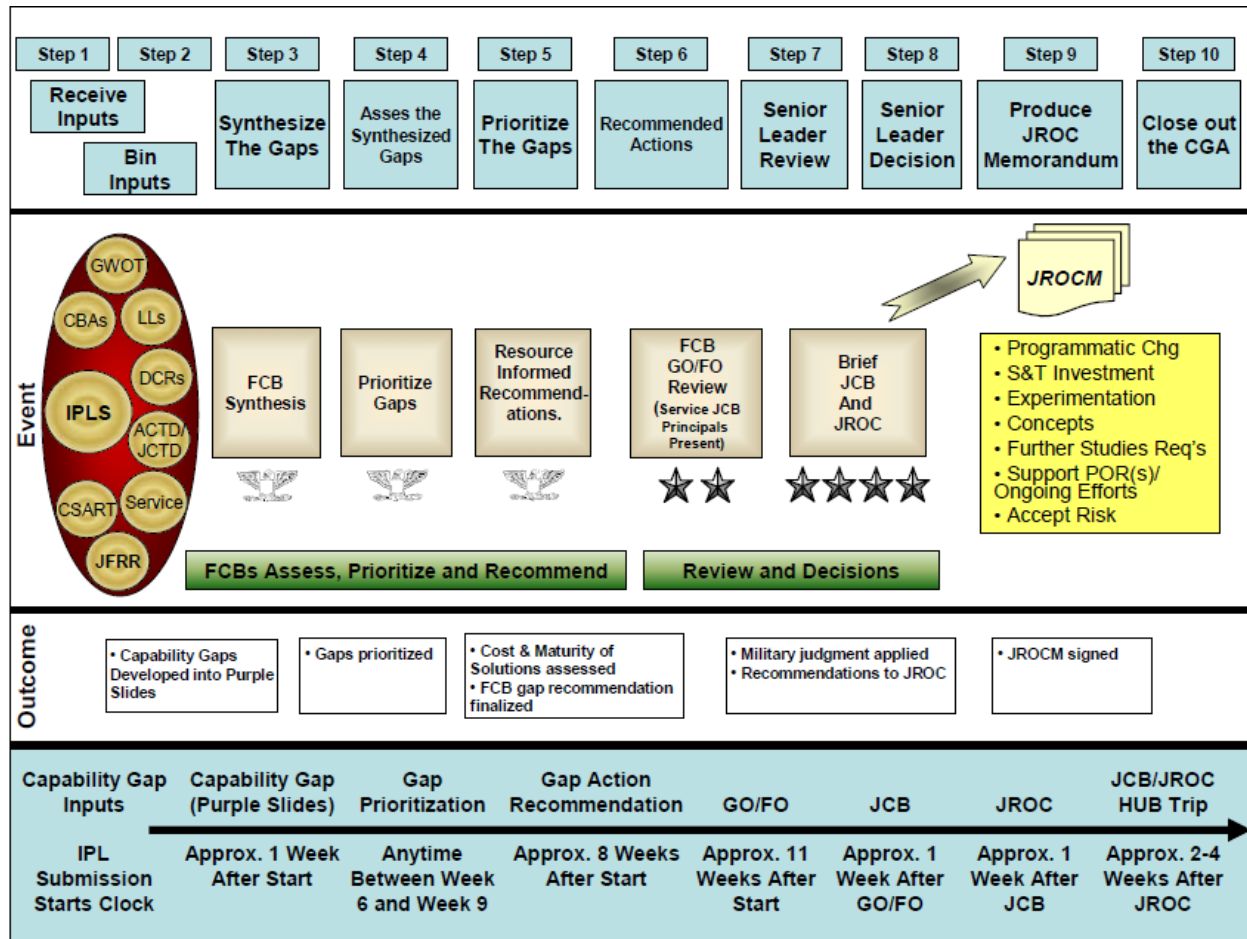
Step 1 Step 2 Step 3 Step 4 Step 5 Step 6 Step 7 Step 8 Step 9 Step 10

Receive Inputs

Bin Inputs

Synthesize The Gaps

Asses the Synthesized Gaps

Prioritize The Gaps

Recommended Actions

Senior Leader Review

Senior Leader Decision

Produce JROC Memorandum

Close out the CGA

Event

GWOT

CBAs

LLs

DCRs

IPLS

ACTD/ JCTD

CSART

Service

JFRR

FCB Synthesis

Prioritize Gaps

Resource Informed Recommendations.

FCB GO/FO Review (Service JCB Principals Present)

Brief JCB And JROC

JROCM

• Programmatic Chg
• S&T Investment
• Experimentation
• Concepts
• Further Studies Req's
• Support POR(s)/ Ongoing Efforts
• Accept Risk

FCBs Assess, Prioritize and Recommend

Review and Decisions

Outcome

• Capability Gaps Developed into Purple Slides

• Gaps prioritized

• Cost & Maturity of Solutions assessed
• FCB gap recommendation finalized

• Military judgment applied
• Recommendations to JROC

• JROCM signed

| Capability Gap Inputs | Capability Gap (Purple Slides) | Gap Prioritization | Gap Action Recommendation | GO/FO | JCB | JROC | JCB/JROC HUB Trip |
|---|---|---|---|---|---|---|---|
| IPL Submission Starts Clock | Approx. 1 Week After Start | Anytime Between Week 6 and Week 9 | Approx. 8 Weeks After Start | Approx. 11 Weeks After Start | Approx. 1 Week After GO/FO | Approx. 1 Week After JCB | Approx. 2-4 Weeks After JROC |